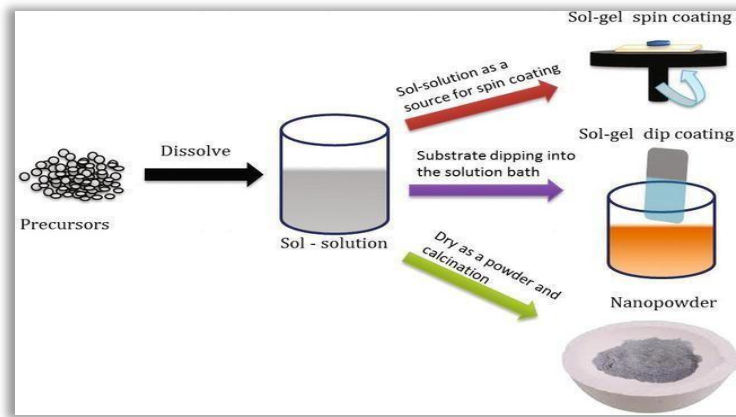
Sol-gel spin coating

Sol-solution as a source for spin coating

Sol-gel dip coating

Dissolve

Substrate dipping into the solution bath

Precursors

Sol - solution

Dry as a powder and calcination

Nanopowder